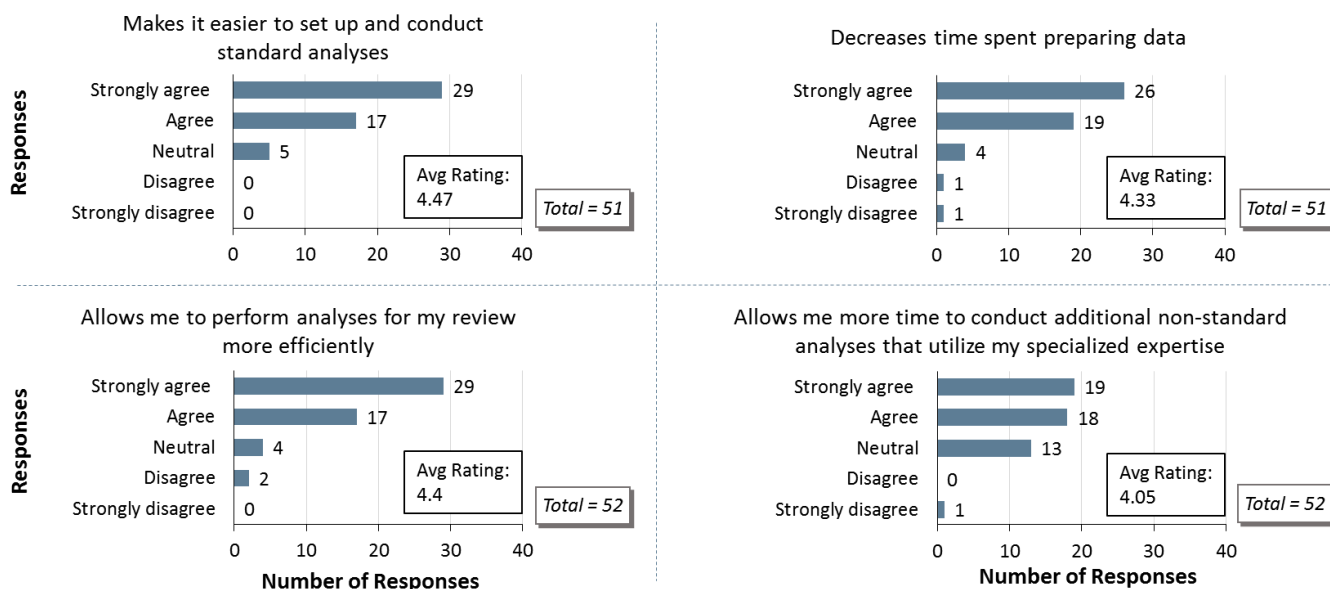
Makes it easier to set up and conduct standard analyses

Responses

Strongly agree 29
Agree 17
Neutral 5
Disagree 0
Strongly disagree 0

Avg Rating: 4.47

Total = 51

0 10 20 30 40

Decreases time spent preparing data

Strongly agree 26
Agree 19
Neutral 4
Disagree 1
Strongly disagree 1

Avg Rating: 4.33

Total = 51

0 10 20 30 40

Allows me to perform analyses for my review more efficiently

Responses

Strongly agree 29
Agree 17
Neutral 4
Disagree 2
Strongly disagree 0

Avg Rating: 4.4

Total = 52

0 10 20 30 40

Number of Responses

Allows me more time to conduct additional non-standard analyses that utilize my specialized expertise

Strongly agree 19
Agree 18
Neutral 13
Disagree 0
Strongly disagree 1

Avg Rating: 4.05

Total = 52

0 10 20 30 40

Number of Responses